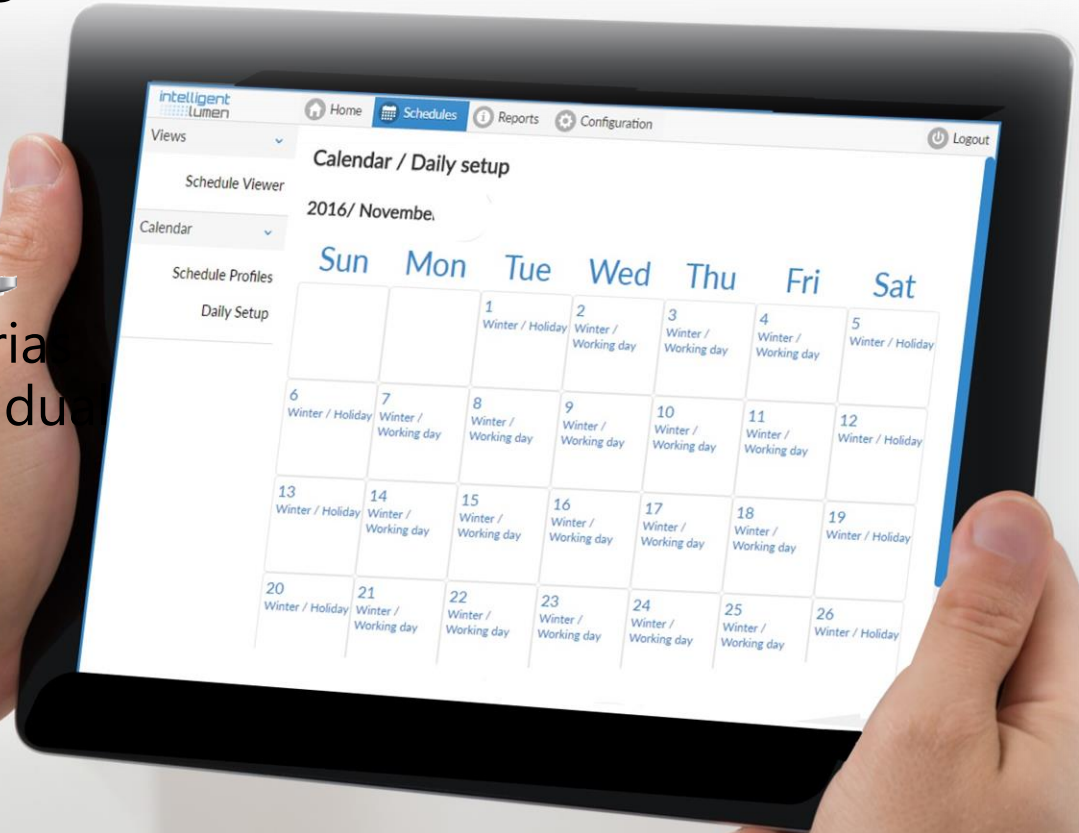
intelligent lumen

Home Schedules Reports Configuration

Logout

Views

Schedule Viewer

Calendar

Schedule Profiles

Daily Setup

Calendar / Daily setup

2016/ Novembe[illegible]

| Sun | Mon | Tue | Wed | Thu | Fri | Sat |
|---|---|---|---|---|---|---|
| | | 1 Winter / Holiday | 2 Winter / Working day | 3 Winter / Working day | 4 Winter / Working day | 5 Winter / Holiday |
| 6 Winter / Holiday | 7 Winter / Working day | 8 Winter / Working day | 9 Winter / Working day | 10 Winter / Working day | 11 Winter / Working day | 12 Winter / Holiday |
| 13 Winter / Holiday | 14 Winter / Working day | 15 Winter / Working day | 16 Winter / Working day | 17 Winter / Working day | 18 Winter / Working day | 19 Winter / Holiday |
| 20 Winter / Holiday | 21 Winter / Working day | 22 Winter / Working day | 23 Winter / Working day | 24 Winter / Working day | 25 Winter / Working day | 26 Winter / Holiday |

ria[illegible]
du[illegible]